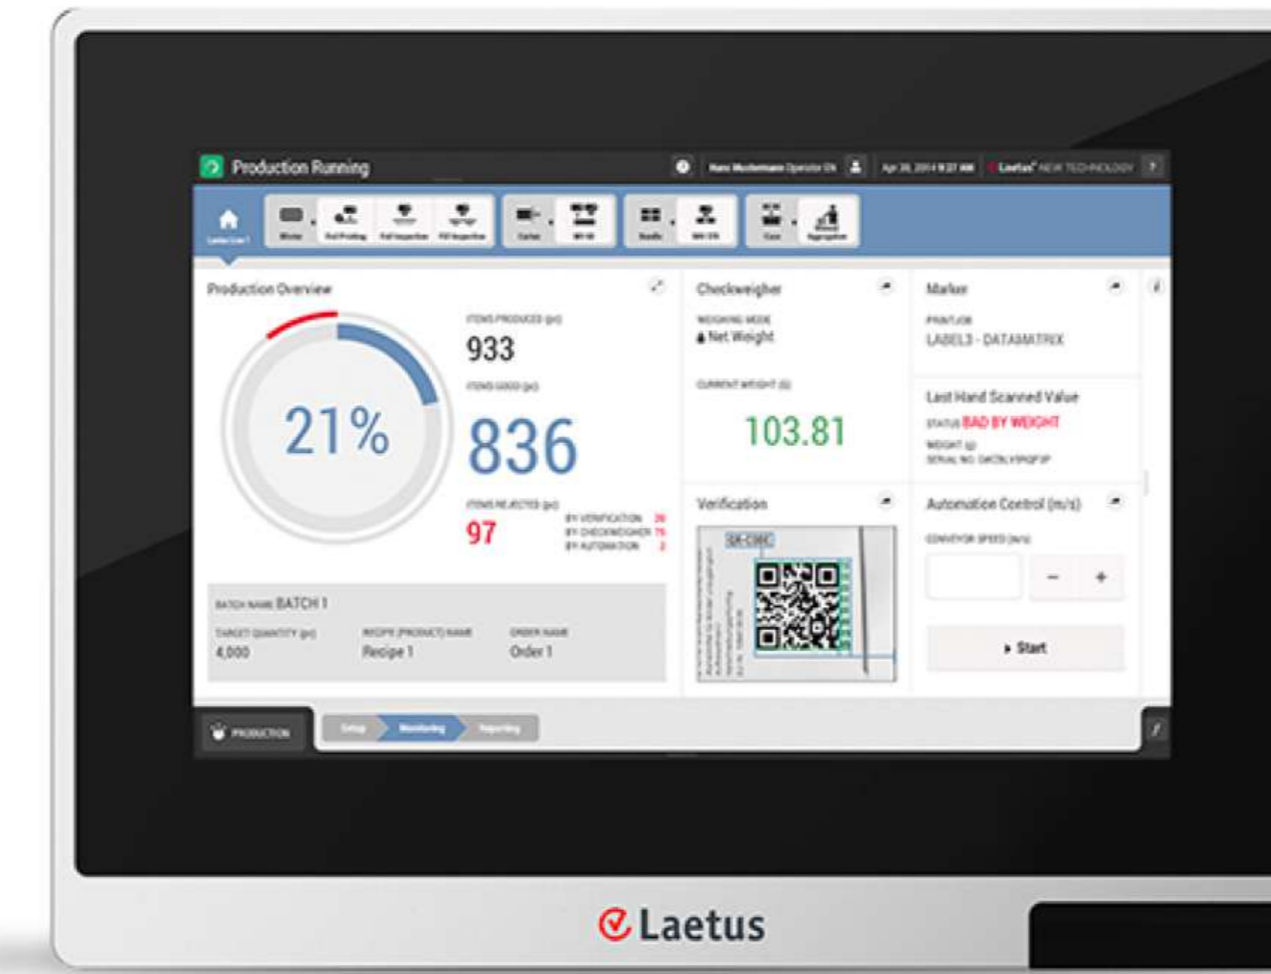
Production Running

Hans Mustermann Operator EN | Apr 30, 2014 9:27 AM | Laetus NEW TECHNOLOGY

Laetus Line 1 | Blister | Foil Probing | Foil Inspection | Fill Inspection | Carton | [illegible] | Bundle | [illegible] | Case | Aggregation

Production Overview

21%

ITEMS PRODUCED (pc)
933

ITEMS GOOD (pc)
836

ITEMS REJECTED (pc)
97

BY VERIFICATION 20
BY CHECKWEIGHER 75
BY AUTOMATION 2

BATCH NAME BATCH 1

TARGET QUANTITY (pc)
4,000

RECIPE (PRODUCT) NAME
Recipe 1

ORDER NAME
Order 1

Checkweigher

WEIGHING MODE
Net Weight

CURRENT WEIGHT (G)
103.81

Verification

Marker

PRINTJOB
LABEL3 - DATAMATRIX

Last Hand Scanned Value

STATUS BAD BY WEIGHT
WEIGHT (g)
SERIAL NO. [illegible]

Automation Control (m/s)

CONVEYOR SPEED (m/s)

–
+

▸ Start

PRODUCTION

Setup
Monitoring
Reporting

Laetus